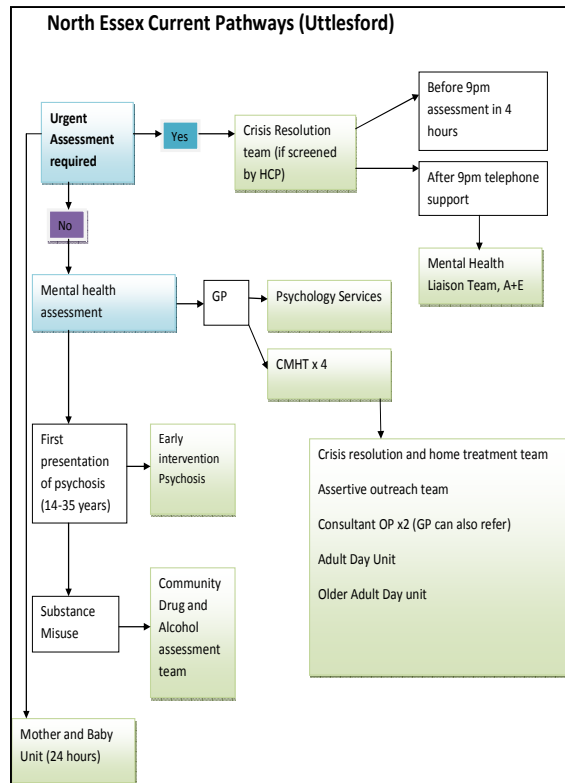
North Essex Current Pathways (Uttlesford)

Urgent Assessment required

Yes

Crisis Resolution team (if screened by HCP)

Before 9pm assessment in 4 hours

After 9pm telephone support

Mental Health Liaison Team, A+E

No

Mental health assessment

GP

Psychology Services

CMHT x 4

Crisis resolution and home treatment team

Assertive outreach team

Consultant OP x2 (GP can also refer)

Adult Day Unit

Older Adult Day unit

First presentation of psychosis (14-35 years)

Early intervention Psychosis

Substance Misuse

Community Drug and Alcohol assessment team

Mother and Baby Unit (24 hours)